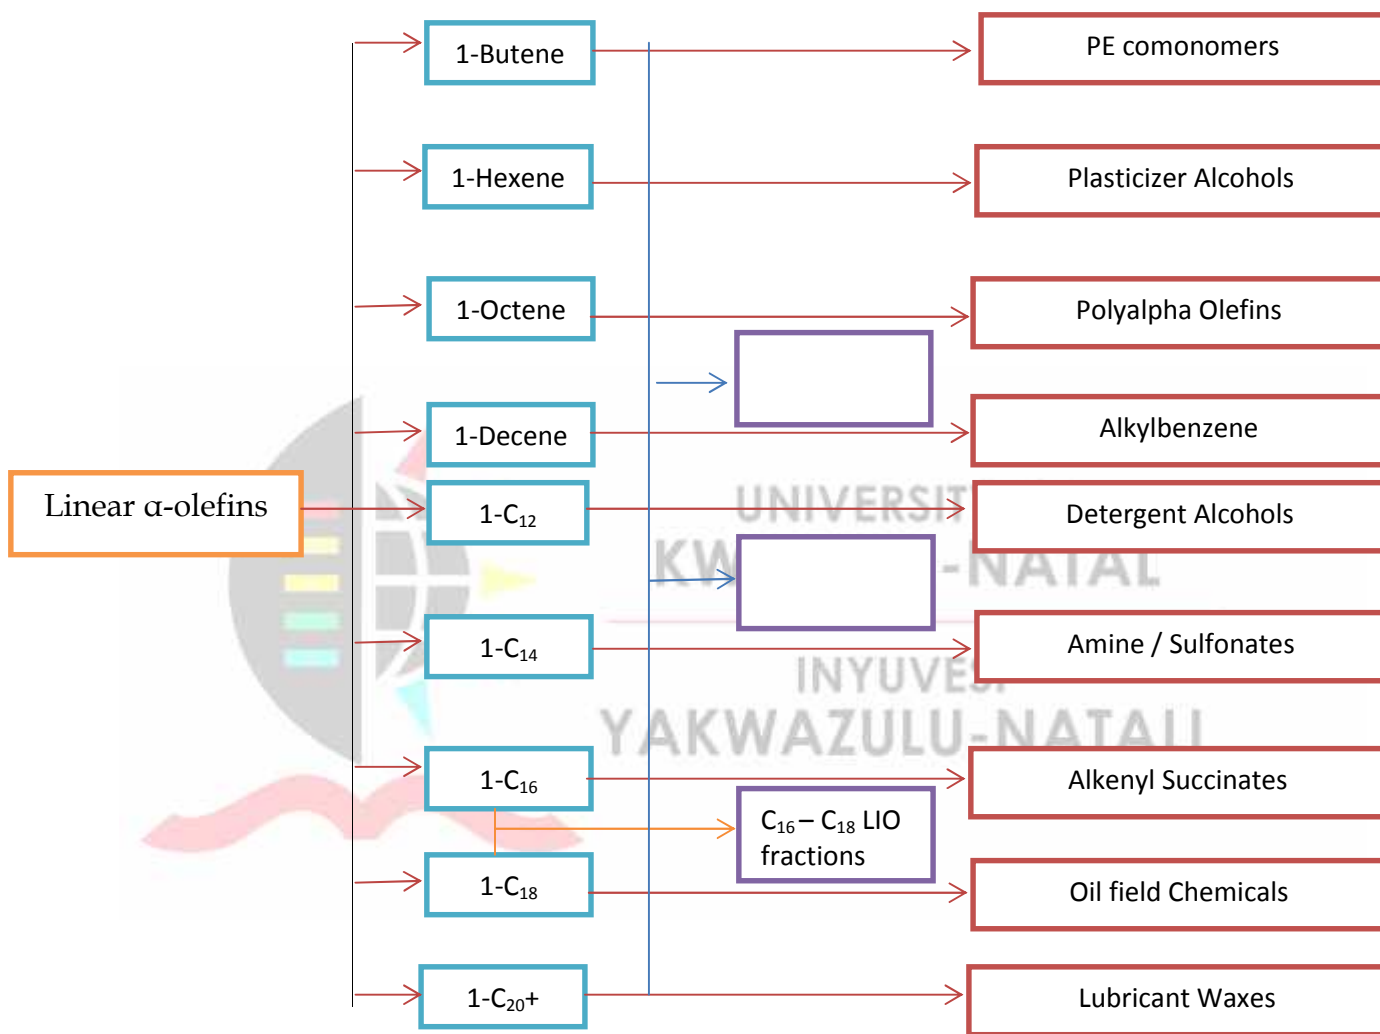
Linear α-olefins

1-Butene

1-Hexene

1-Octene

1-Decene

1-$C_{12}$

1-$C_{14}$

1-$C_{16}$

1-$C_{18}$

1-$C_{20}$+

$C_{16}$ – $C_{18}$ LIO fractions

PE comonomers

Plasticizer Alcohols

Polyalpha Olefins

Alkylbenzene

Detergent Alcohols

Amine / Sulfonates

Alkenyl Succinates

Oil field Chemicals

Lubricant Waxes

UNIVERSITY OF KWAZULU-NATAL

INYUVESI YAKWAZULU-NATALI